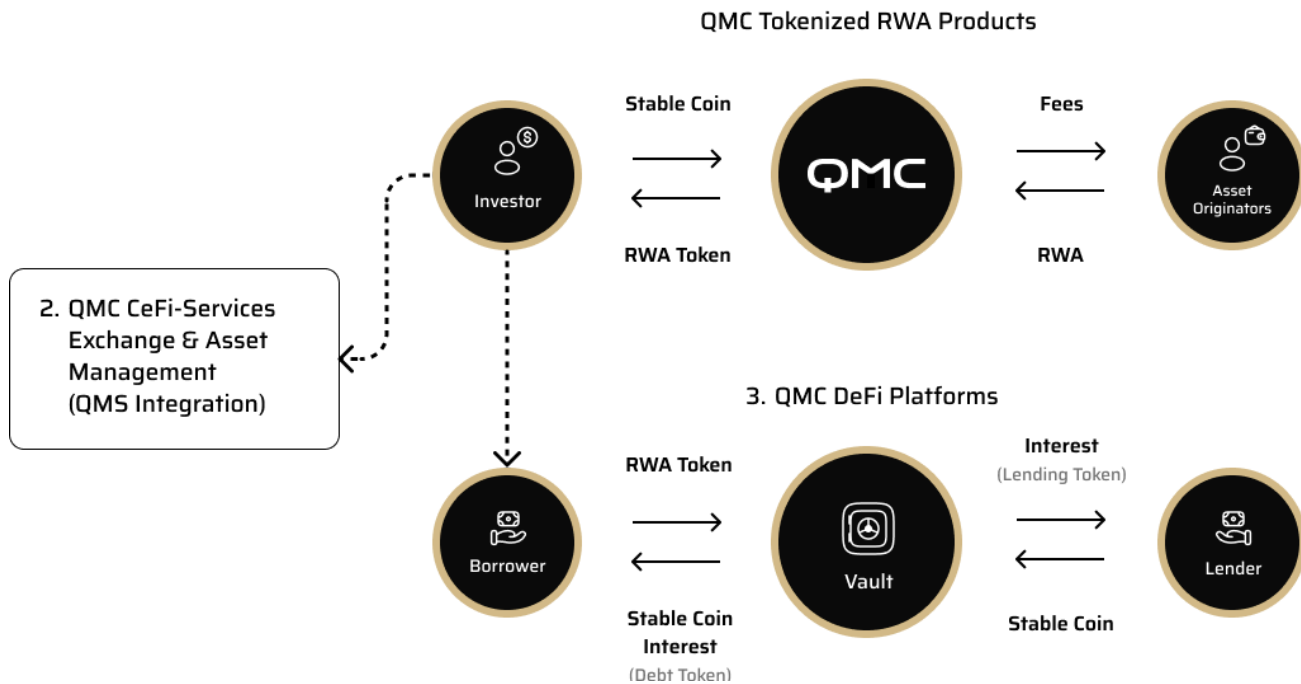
QMC Tokenized RWA Products

Stable Coin

Investor

QMC

Fees

Asset Originators

RWA Token

RWA

2. QMC CeFi-Services Exchange & Asset Management (QMS Integration)

3. QMC DeFi Platforms

RWA Token

Interest
(Lending Token)

Borrower

Vault

Lender

Stable Coin
Interest
(Debt Token)

Stable Coin